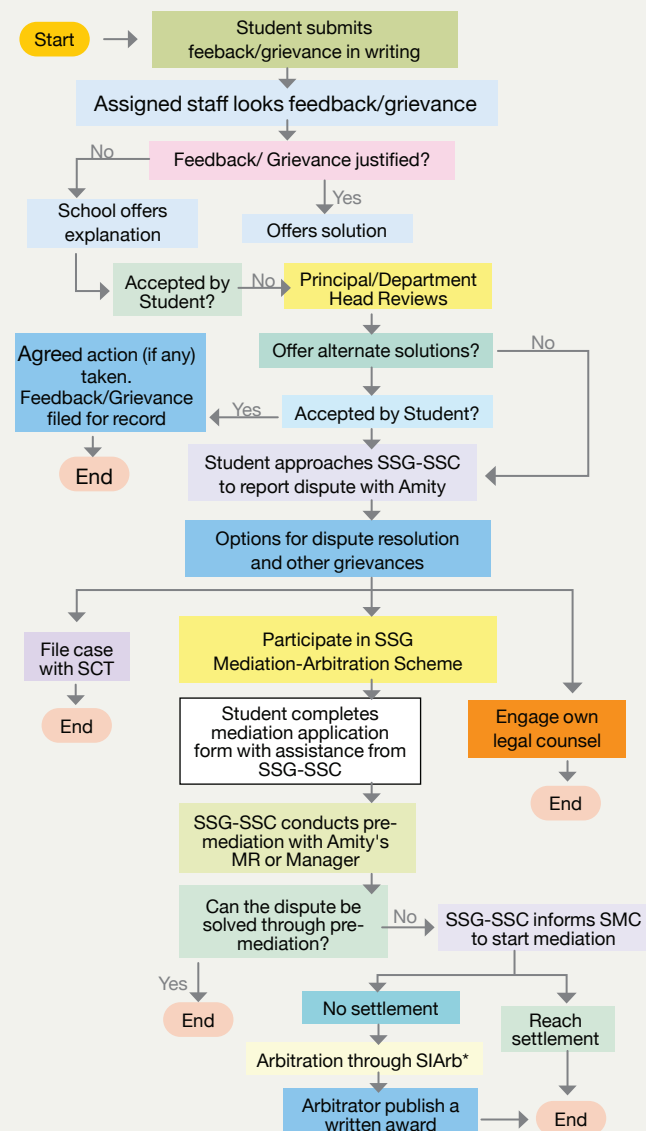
Start

Student submits feeback/grievance in writing

Assigned staff looks feedback/grievance

No

Feedback/ Grievance justified?

Yes

School offers explanation

Offers solution

Accepted by Student?

No

Principal/Department Head Reviews

Offer alternate solutions?

No

Agreed action (if any) taken. Feedback/Grievance filed for record

Yes

Accepted by Student?

End

Student approaches SSG-SSC to report dispute with Amity

Options for dispute resolution and other grievances

File case with SCT

Participate in SSG Mediation-Arbitration Scheme

End

Student completes mediation application form with assistance from SSG-SSC

Engage own legal counsel

End

SSG-SSC conducts pre-mediation with Amity's MR or Manager

Can the dispute be solved through pre-mediation?

No

SSG-SSC informs SMC to start mediation

Yes

End

No settlement

Reach settlement

Arbitration through SIArb*

Arbitrator publish a written award

End